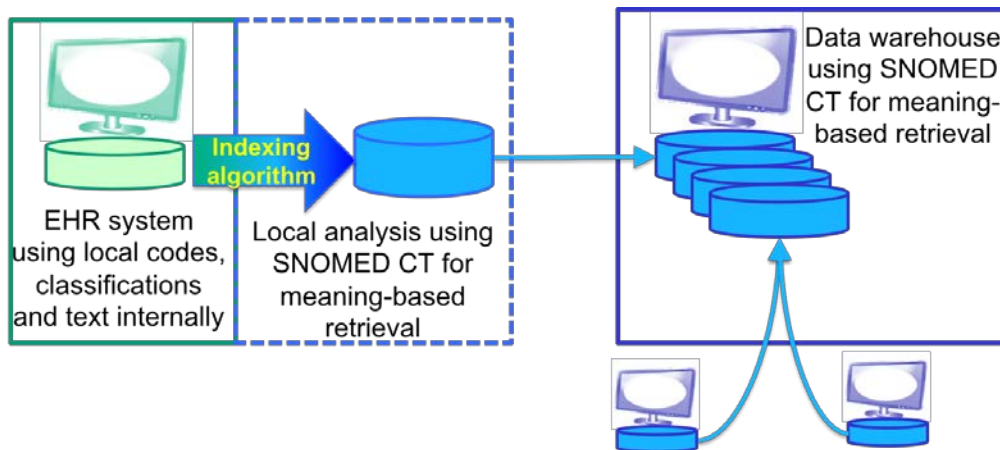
Indexing algorithm

EHR system using local codes, classifications and text internally

Local analysis using SNOMED CT for meaning-based retrieval

Data warehouse using SNOMED CT for meaning-based retrieval